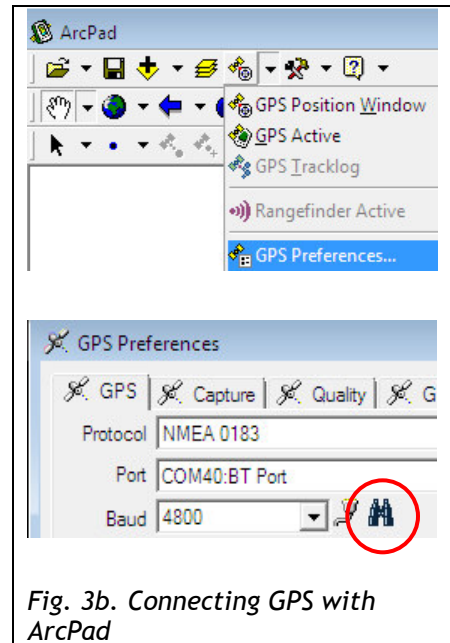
ArcPad

GPS Position Window
GPS Active
GPS Tracklog
Rangefinder Active
GPS Preferences...

GPS Preferences

GPS | Capture | Quality | G

Protocol NMEA 0183

Port COM40:BT Port

Baud 4800

Fig. 3b. Connecting GPS with ArcPad